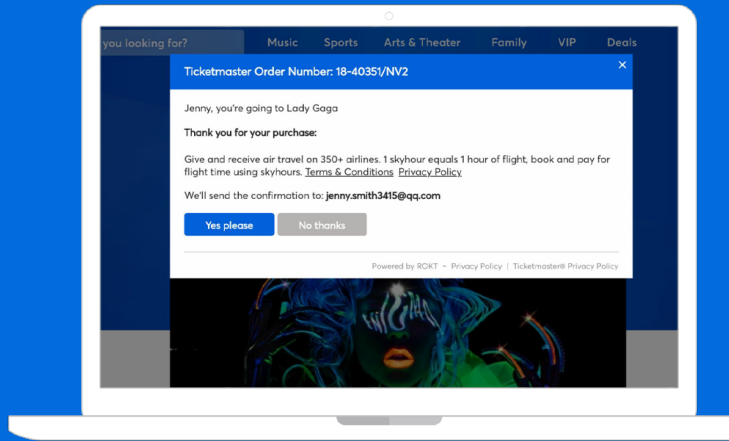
you looking for? Music Sports Arts & Theater Family VIP Deals

Ticketmaster Order Number: 18-40351/NV2

×

Jenny, you're going to Lady Gaga

Thank you for your purchase:

Give and receive air travel on 350+ airlines. 1 skyhour equals 1 hour of flight, book and pay for flight time using skyhours. Terms & Conditions Privacy Policy

We'll send the confirmation to: jenny.smith3415@qq.com

Yes please

No thanks

Powered by ROKT ~ Privacy Policy | Ticketmaster® Privacy Policy